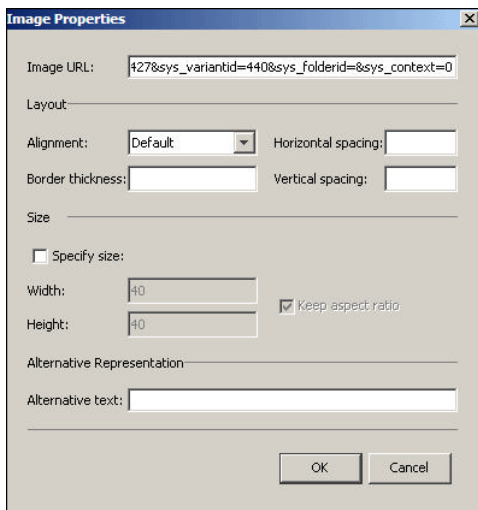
Image Properties

Image URL: 427&sys_variantid=440&sys_folderid=&sys_context=0

Layout

Alignment: Default

Horizontal spacing:

Border thickness:

Vertical spacing:

Size

Specify size:

Width: 40

Height: 40

Keep aspect ratio

Alternative Representation

Alternative text:

OK

Cancel